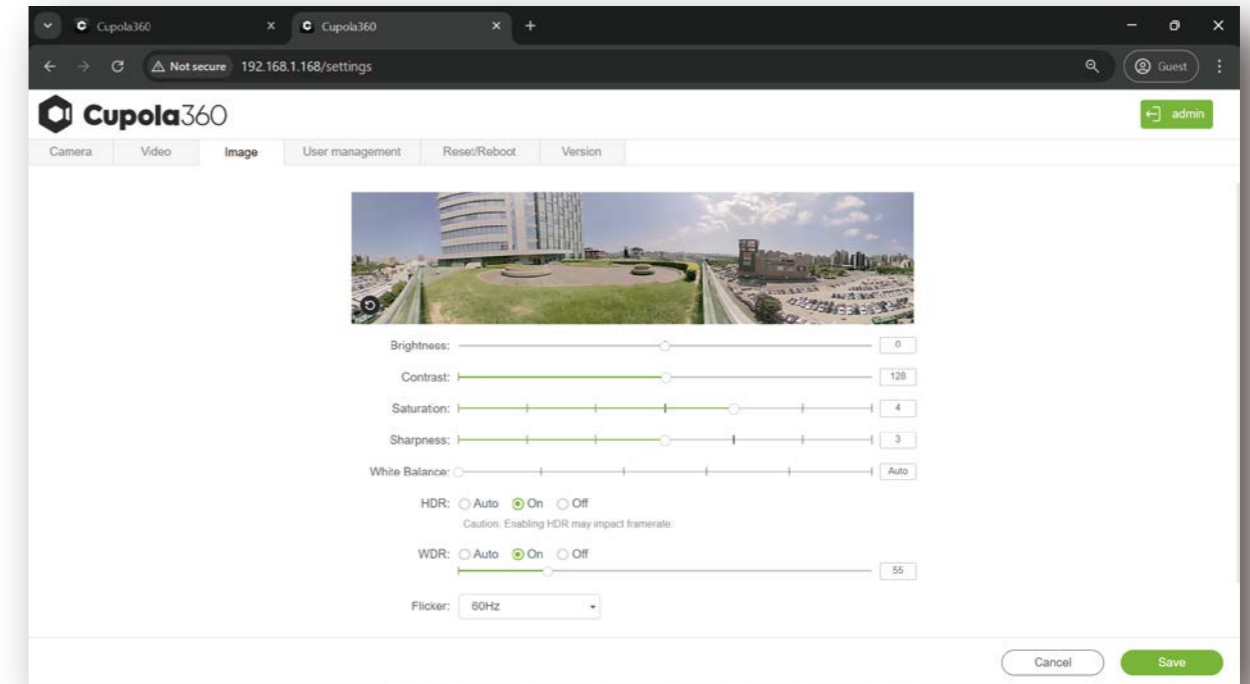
Cupola360 × Cupola360 × +

Not secure 192.168.1.168/settings

Guest

Cupola360

admin

Camera Video Image User management Reset/Reboot Version

Brightness: 0

Contrast: 128

Saturation: 4

Sharpness: 3

White Balance: Auto

HDR: Auto On Off

Caution: Enabling HDR may impact framerate.

WDR: Auto On Off

55

Flicker: 60Hz

Cancel Save